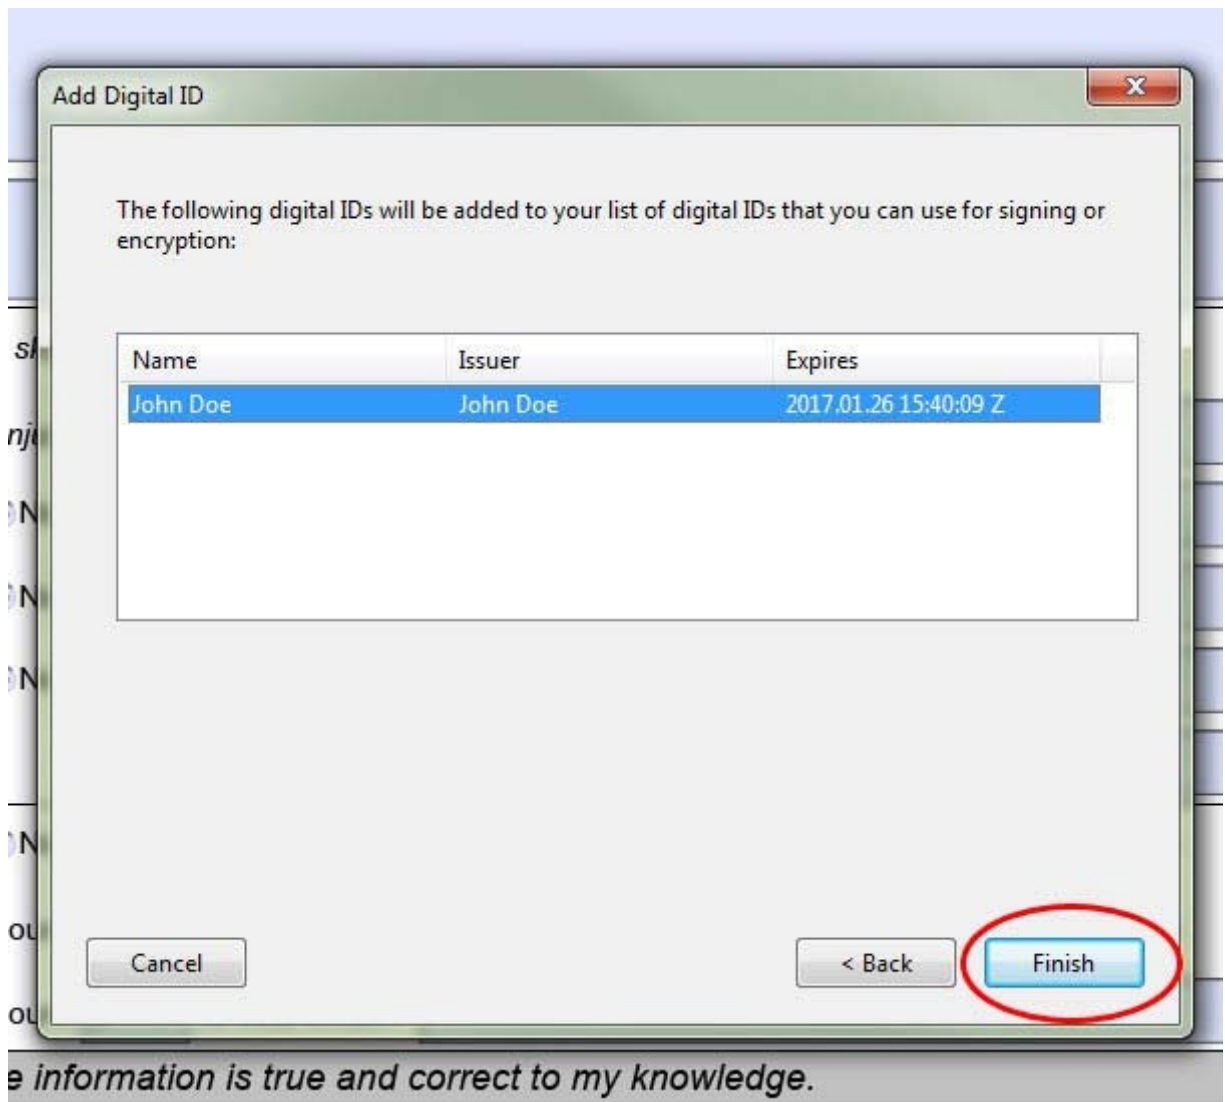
Add Digital ID

The following digital IDs will be added to your list of digital IDs that you can use for signing or encryption:

| Name | Issuer | Expires |
|---|---|---|
| John Doe | John Doe | 2017.01.26 15:40:09 Z |

Cancel

< Back

Finish

sl
nj
N
N
N
N
ou
ou

e information is true and correct to my knowledge.